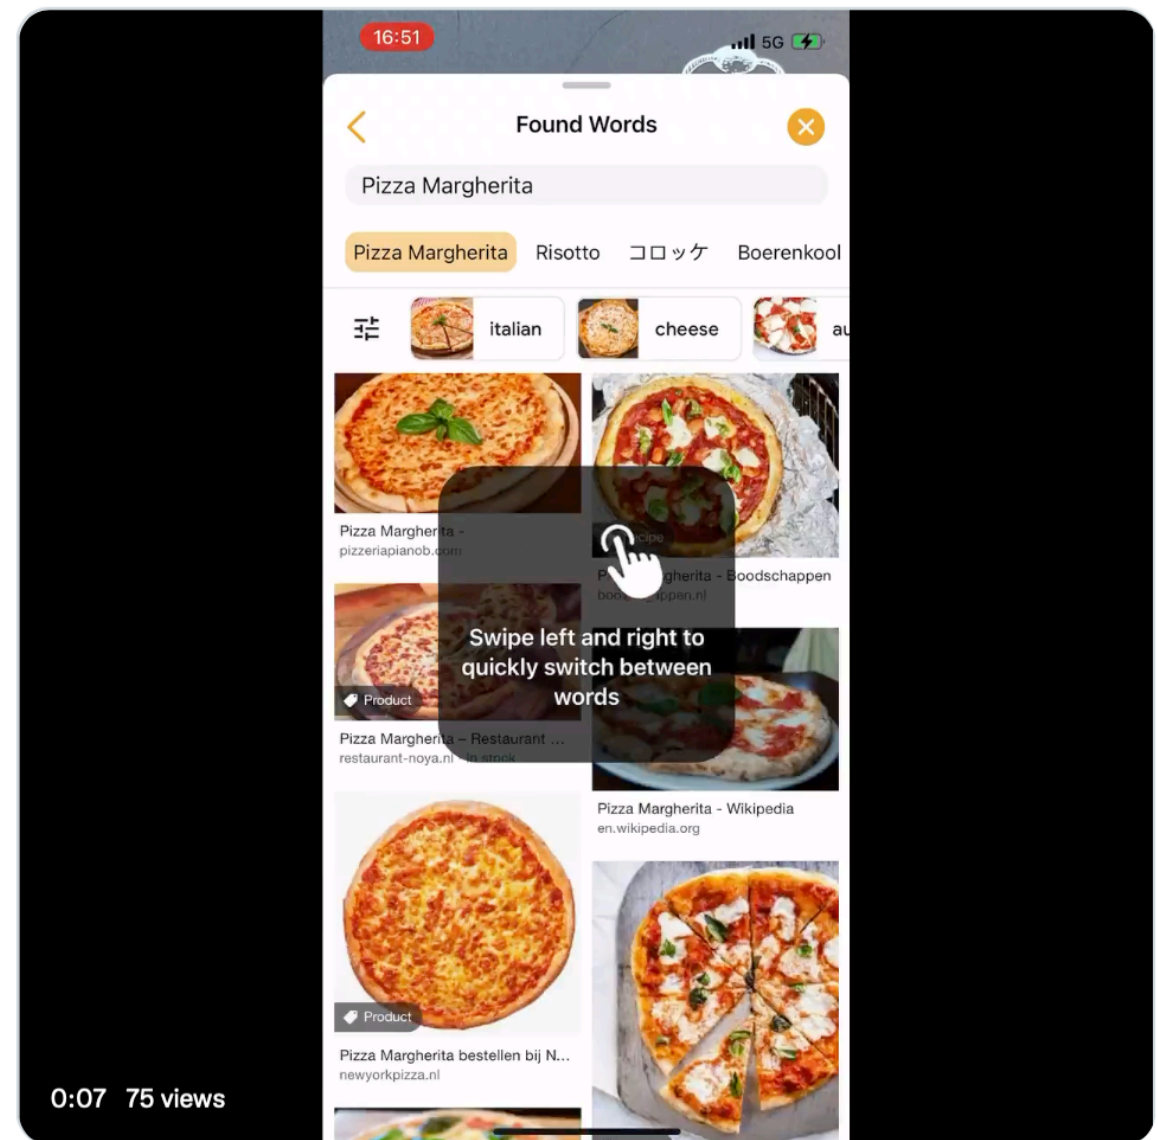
16:51

5G

Found Words

Pizza Margherita

Pizza Margherita Risotto コロッケ Boerenkool

italian cheese au

Pizza Margher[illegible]ta -
pizzeriapianob.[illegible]

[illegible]cipe
P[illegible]gherita - Boodschappen
boo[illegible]ppen.nl

Swipe left and right to quickly switch between words

Product
Pizza Margher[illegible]a – Restaurant ...
restaurant-noya.nl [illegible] In stock

Pizza Margherita - Wikipedia
en.wikipedia.org

Product
Pizza Margherita bestellen bij N...
newyorkpizza.nl

0:07 75 views